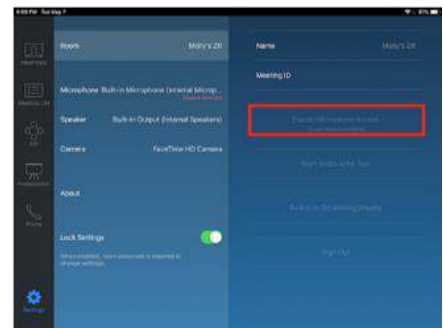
6:09 PM Tue May 7
Room Moly's ZR
Microphone Built-in Microphone (Internal Microp...
Speaker Built-in Output (Internal Speakers)
Camera FaceTime HD Camera
About
Lock Settings
When enabled, room passcode is required to change settings.
Name Moly's ZR
Meeting ID
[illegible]
Settings